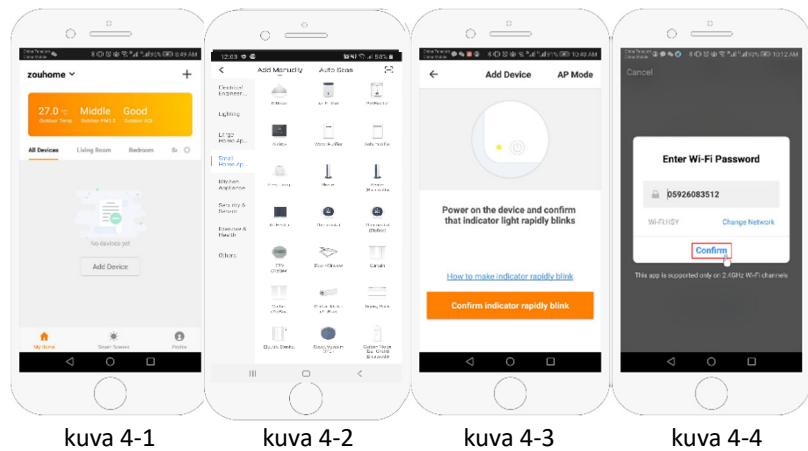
zouhome
+
27.0 ℃ Middle Good
All Devices Living Room Bedroom
No devices yet
Add Device
My Home Smart Scenes Profile

12:03 58%
Add Manually Auto Scan
Electrical Engineeri...
Lighting
Large Home Ap...
Small Home Ap...
Kitchen Appliance
Security & Sensor
Exercise & Health
Others

Add Device AP Mode
Power on the device and confirm that indicator light rapidly blinks
How to make indicator rapidly blink
Confirm indicator rapidly blink

10:12 AM
Cancel
Enter Wi-Fi Password
05926083512
Change Network
Confirm
This app is supported only on 2.4GHz Wi-Fi channels

kuva 4-1
kuva 4-2
kuva 4-3
kuva 4-4